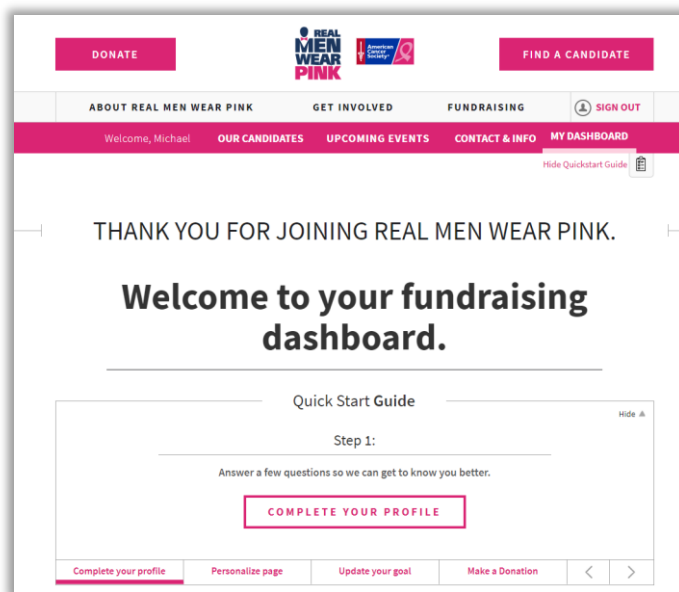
DONATE

REAL MEN WEAR PINK

American Cancer Society

FIND A CANDIDATE

ABOUT REAL MEN WEAR PINK GET INVOLVED FUNDRAISING SIGN OUT

Welcome, Michael OUR CANDIDATES UPCOMING EVENTS CONTACT & INFO MY DASHBOARD

Hide Quickstart Guide

THANK YOU FOR JOINING REAL MEN WEAR PINK.

Welcome to your fundraising dashboard.

Quick Start Guide

Hide ▲

Step 1:

Answer a few questions so we can get to know you better.

COMPLETE YOUR PROFILE

| Complete your profile | Personalize page | Update your goal | Make a Donation | < | > |
|---|---|---|---|---|---|